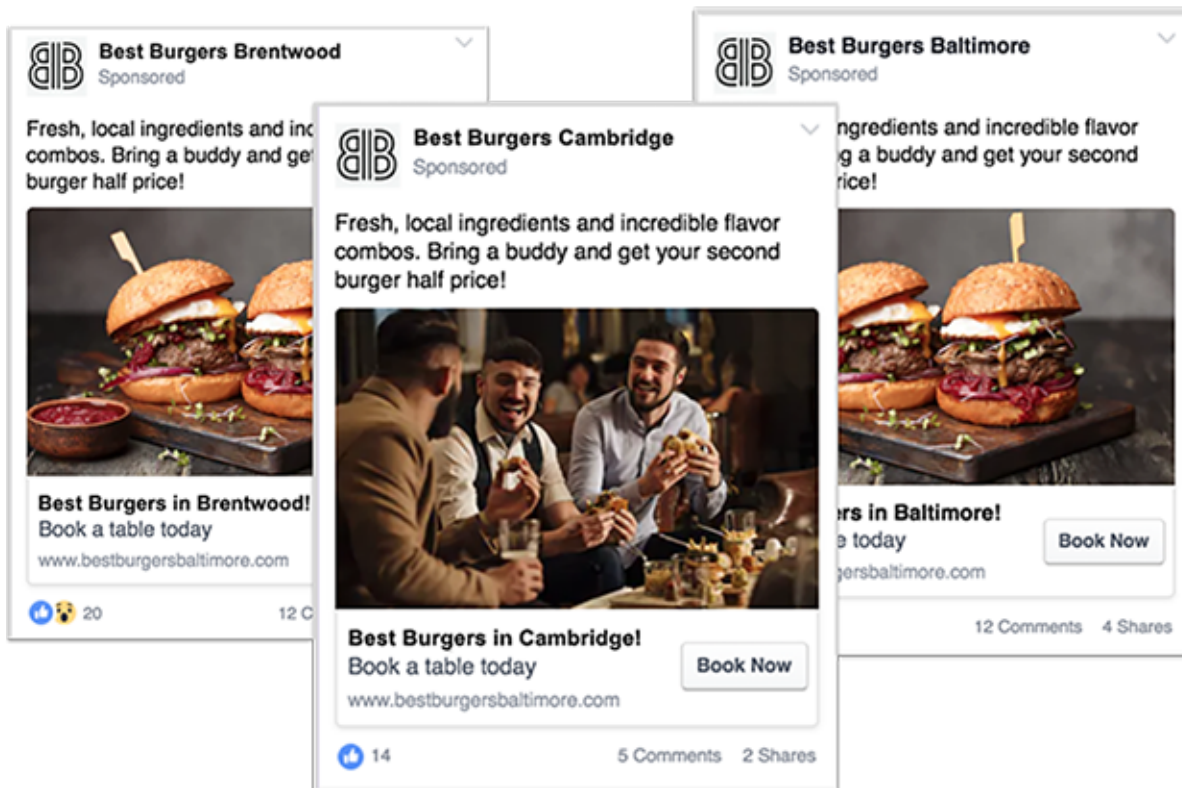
BB Best Burgers Brentwood
Sponsored

Fresh, local ingredients and inc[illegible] combos. Bring a buddy and get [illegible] burger half price!

Best Burgers in Brentwood!
Book a table today
www.bestburgersbaltimore.com

20 12 C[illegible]

BB Best Burgers Cambridge
Sponsored

Fresh, local ingredients and incredible flavor combos. Bring a buddy and get your second burger half price!

Best Burgers in Cambridge!
Book a table today
www.bestburgersbaltimore.com

Book Now

14 5 Comments 2 Shares

BB Best Burgers Baltimore
Sponsored

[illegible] ingredients and incredible flavor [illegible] a buddy and get your second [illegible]rice!

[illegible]rs in Baltimore!
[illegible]e today
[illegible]gersbaltimore.com

Book Now

12 Comments 4 Shares